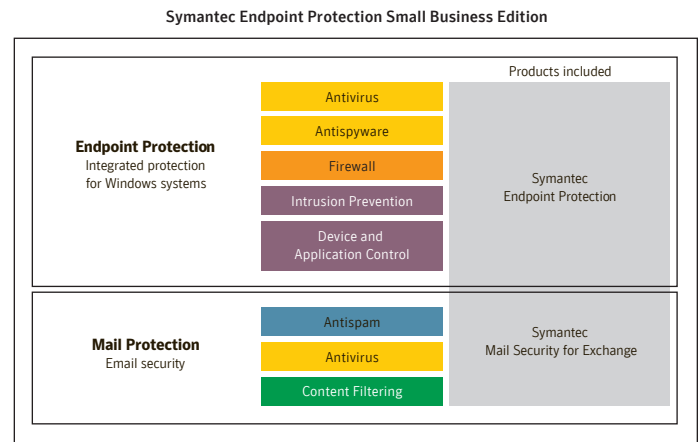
Symantec Endpoint Protection Small Business Edition

Products included

Endpoint Protection
Integrated protection for Windows systems

Antivirus

Antispyware

Firewall

Intrusion Prevention

Device and Application Control

Symantec Endpoint Protection

Mail Protection
Email security

Antispam

Antivirus

Content Filtering

Symantec Mail Security for Exchange